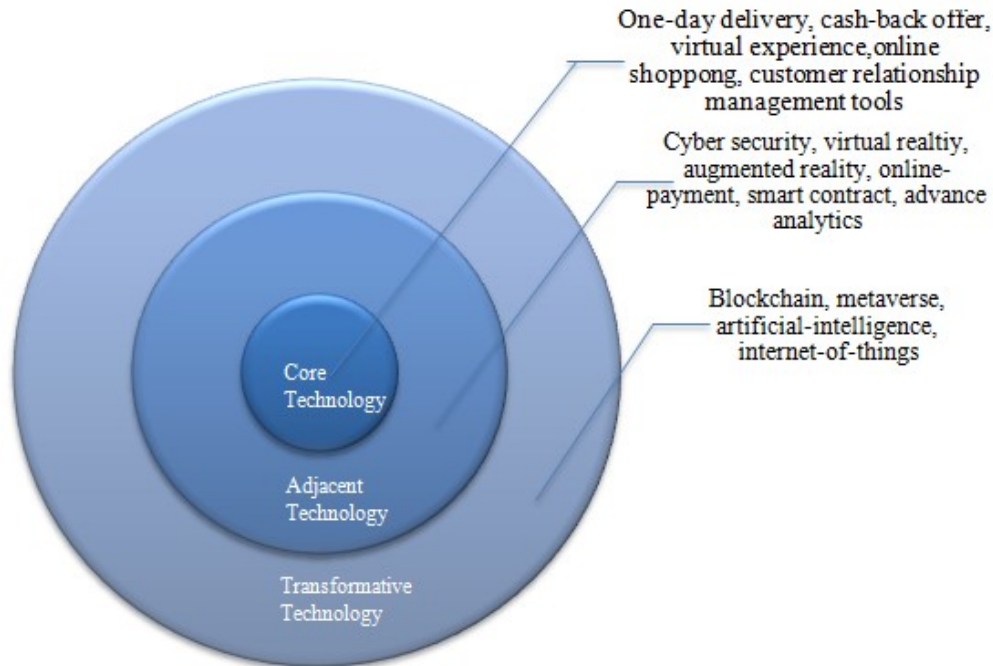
One-day delivery, cash-back offer, virtual experience,online shoppong, customer relationship management tools

Cyber security, virtual realtiy, augmented reality, online-payment, smart contract, advance analytics

Blockchain, metaverse, artificial-intelligence, internet-of-things

Core Technology

Adjacent Technology

Transformative Technology